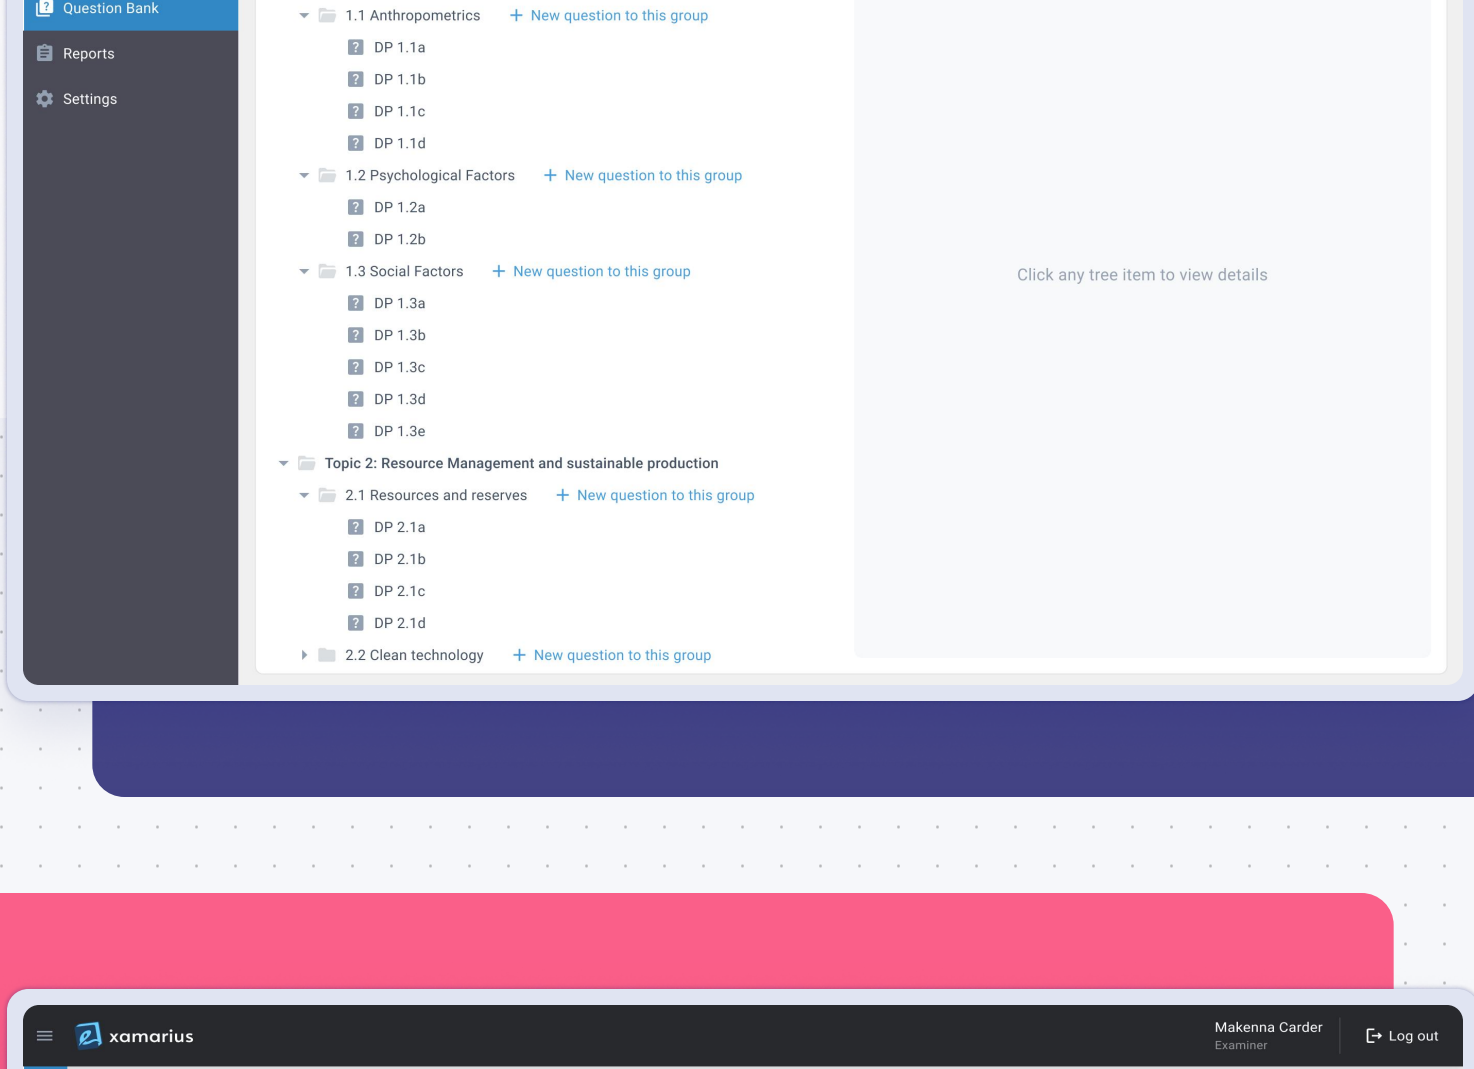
Question Bank

Reports

Settings

1.1 Anthropometrics + New question to this group

DP 1.1a

DP 1.1b

DP 1.1c

DP 1.1d

1.2 Psychological Factors + New question to this group

DP 1.2a

DP 1.2b

1.3 Social Factors + New question to this group

DP 1.3a

DP 1.3b

DP 1.3c

DP 1.3d

DP 1.3e

Topic 2: Resource Management and sustainable production

2.1 Resources and reserves + New question to this group

DP 2.1a

DP 2.1b

DP 2.1c

DP 2.1d

2.2 Clean technology + New question to this group

Click any tree item to view details

xamarius

Makenna Carder
Examiner

Log out